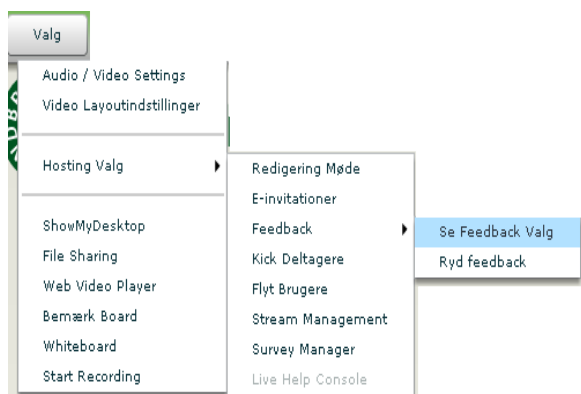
Valg

Audio / Video Settings
Video Layoutindstillinger

Hosting Valg

ShowMyDesktop
File Sharing
Web Video Player
Bemærk Board
Whiteboard
Start Recording

Redigering Møde
E-invitationer
Feedback
Kick Deltagere
Flyt Brugere
Stream Management
Survey Manager
Live Help Console

Se Feedback Valg
Ryd feedback